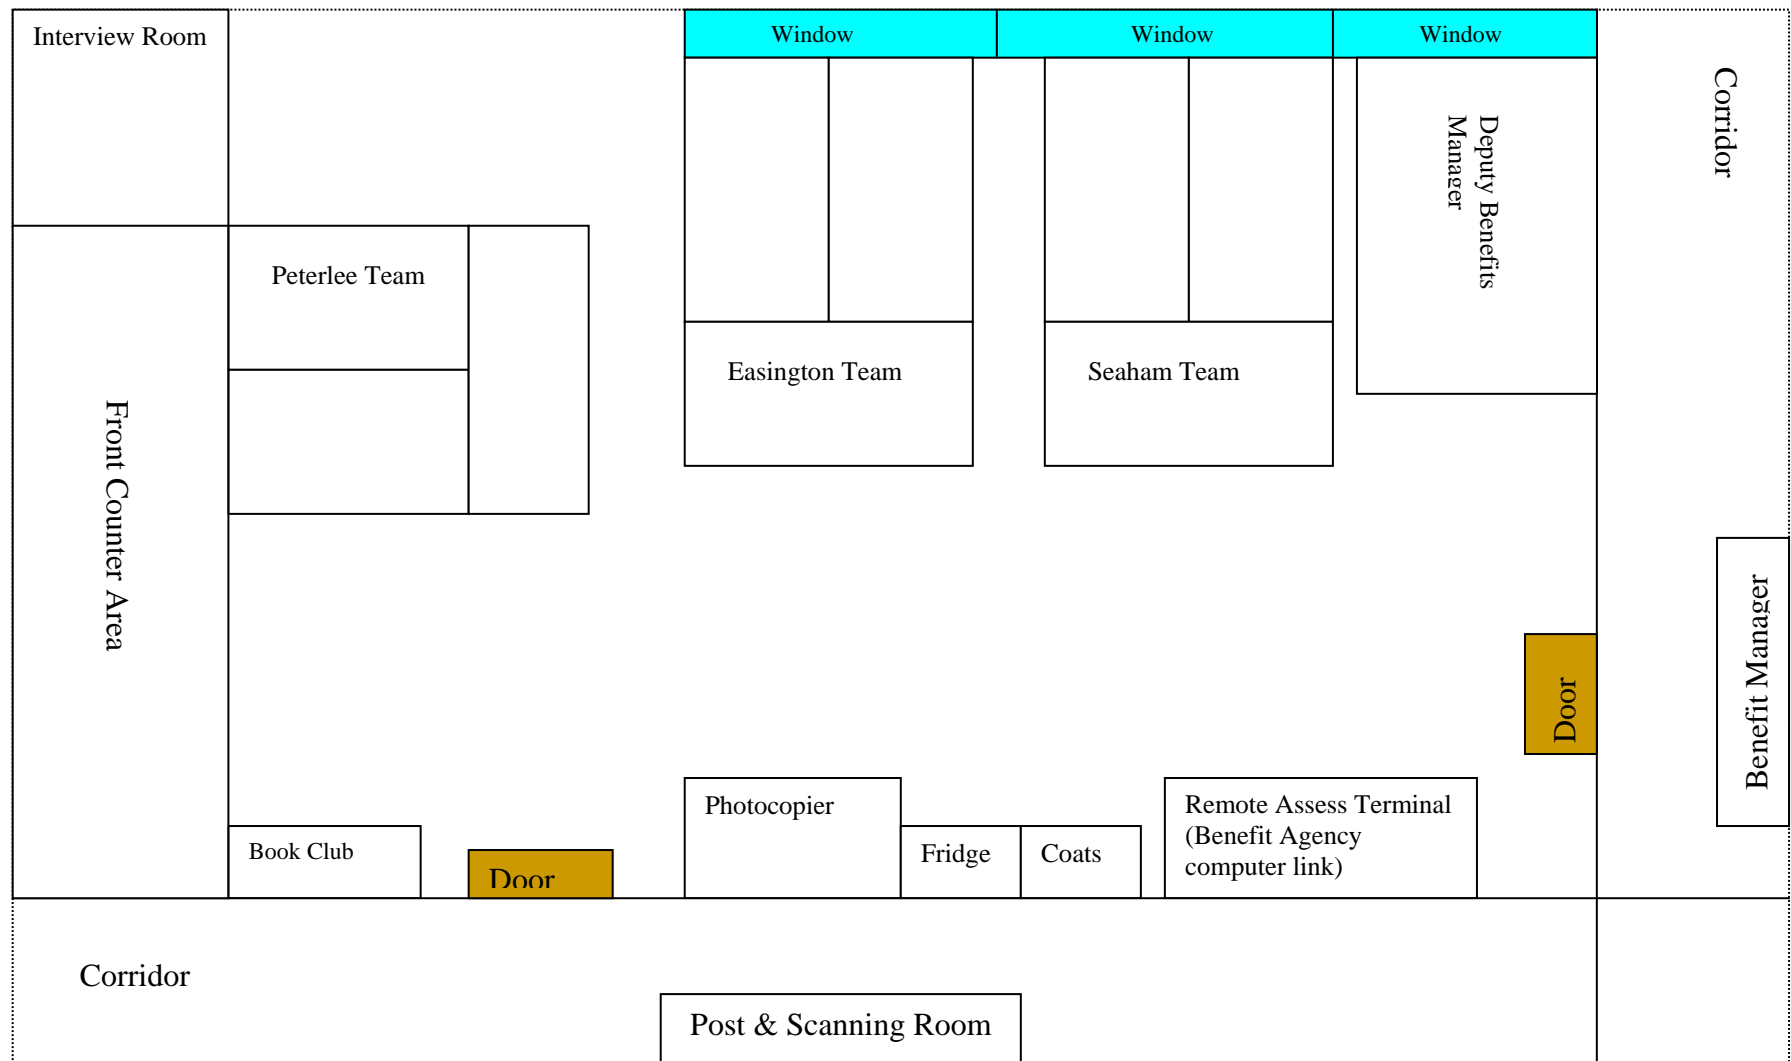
Interview Room

Window

Window

Window

Corridor

Deputy Benefits Manager

Peterlee Team

Easington Team

Seaham Team

Front Counter Area

Benefit Manager

Door

Photocopier

Remote Assess Terminal (Benefit Agency computer link)

Book Club

Door

Fridge

Coats

Corridor

Post & Scanning Room